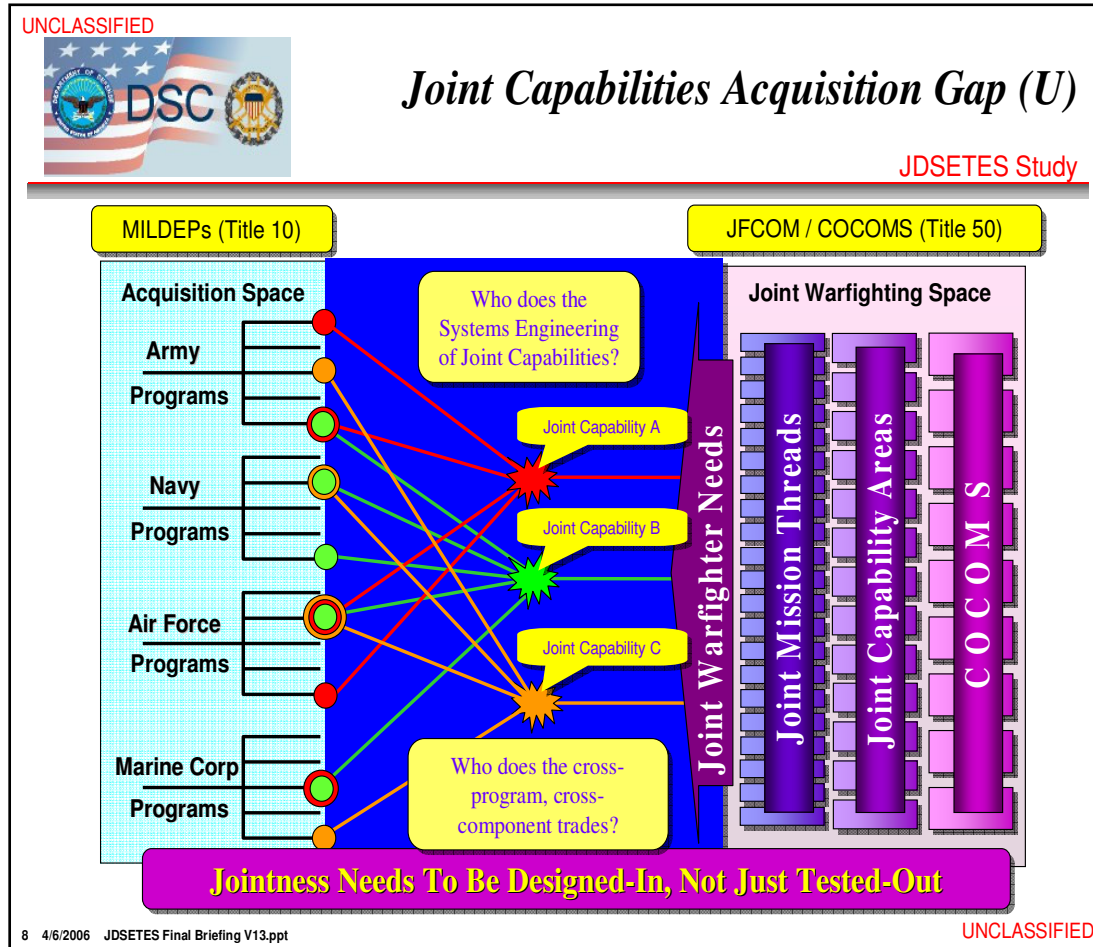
UNCLASSIFIED

DSC

Joint Capabilities Acquisition Gap (U)

JDSETES Study

MILDEPs (Title 10)

JFCOM / COCOMS (Title 50)

Acquisition Space

Army Programs

Navy Programs

Air Force Programs

Marine Corp Programs

Who does the Systems Engineering of Joint Capabilities?

Joint Capability A

Joint Capability B

Joint Capability C

Who does the cross-program, cross-component trades?

Joint Warfighter Needs

Joint Warfighting Space

Joint Mission Threads

Joint Capability Areas

COCOMS

Jointness Needs To Be Designed-In, Not Just Tested-Out

8 4/6/2006 JDSETES Final Briefing V13.ppt

UNCLASSIFIED